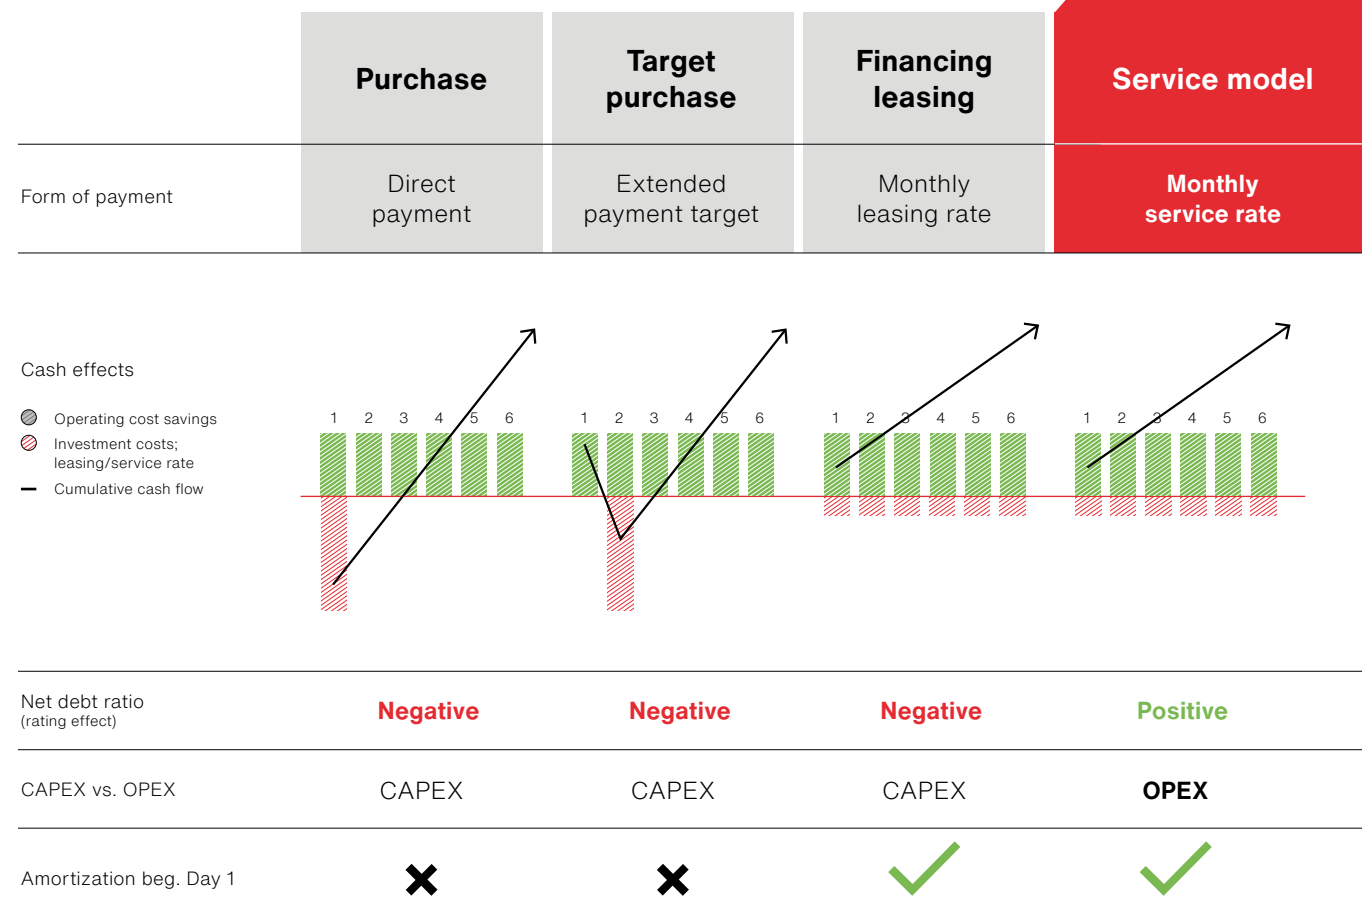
| | Purchase | Target purchase | Financing leasing | Service model |
|---|---|---|---|---|
| Form of payment | Direct payment | Extended payment target | Monthly leasing rate | Monthly service rate |

Cash effects

Operating cost savings
Investment costs; leasing/service rate
Cumulative cash flow

1 2 3 4 5 6
1 2 3 4 5 6
1 2 3 4 5 6
1 2 3 4 5 6

| | | | | |
|---|---|---|---|---|
| Net debt ratio (rating effect) | Negative | Negative | Negative | Positive |
| CAPEX vs. OPEX | CAPEX | CAPEX | CAPEX | OPEX |
| Amortization beg. Day 1 | ✗ | ✗ | ✓ | ✓ |